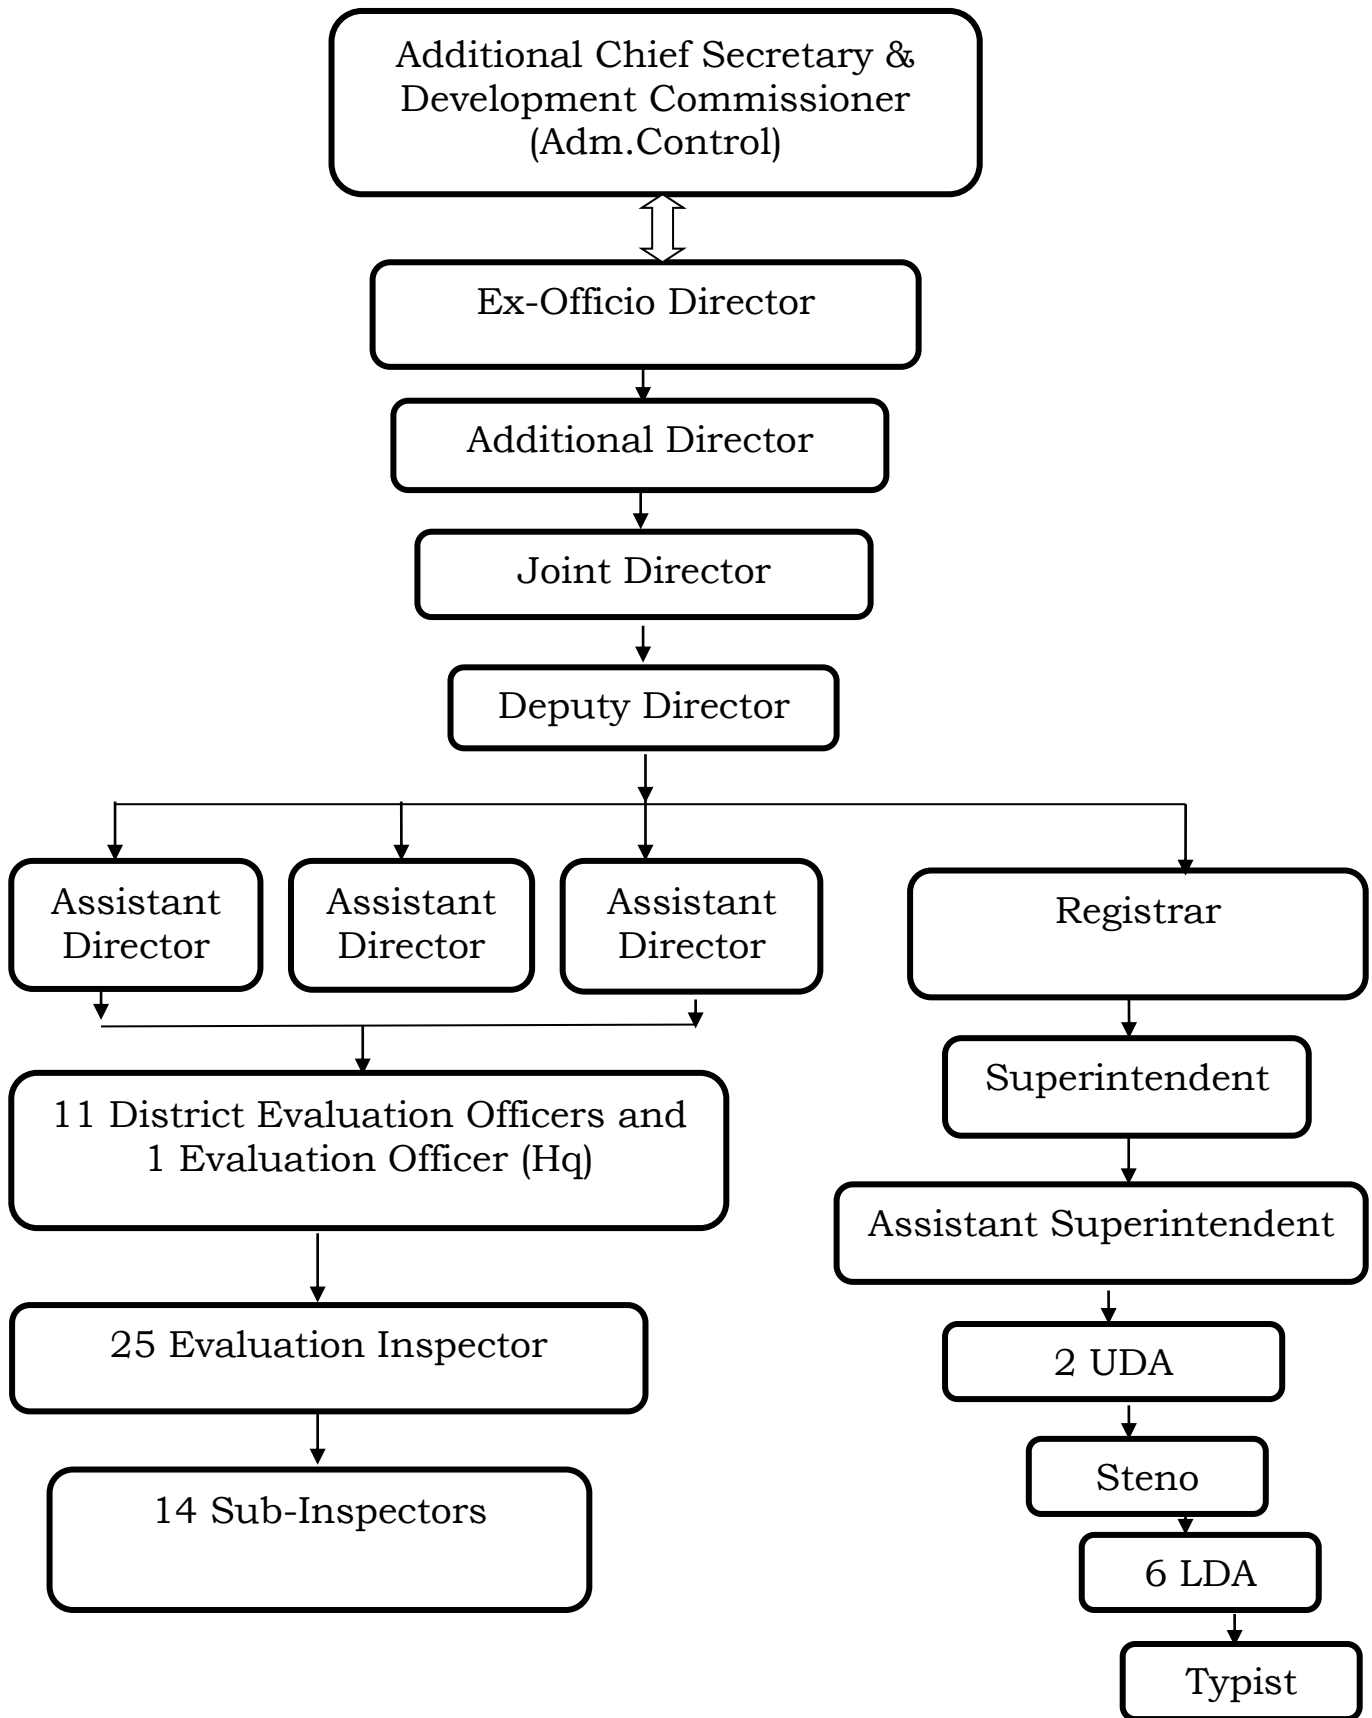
Additional Chief Secretary & Development Commissioner (Adm.Control)

Ex-Officio Director

Additional Director

Joint Director

Deputy Director

Assistant Director

Assistant Director

Assistant Director

Registrar

11 District Evaluation Officers and 1 Evaluation Officer (Hq)

25 Evaluation Inspector

14 Sub-Inspectors

Superintendent

Assistant Superintendent

2 UDA

Steno

6 LDA

Typist